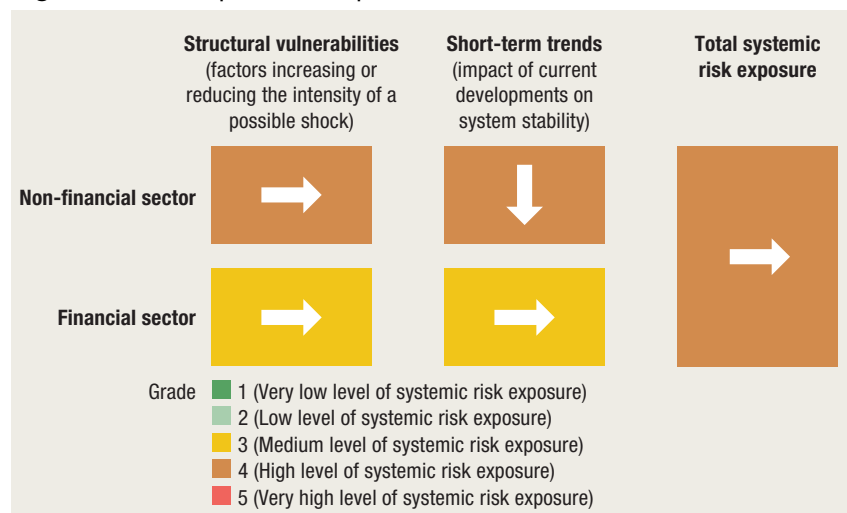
Structural vulnerabilities (factors increasing or reducing the intensity of a possible shock)

Short-term trends (impact of current developments on system stability)

Total systemic risk exposure

Non-financial sector

Financial sector

Grade
1 (Very low level of systemic risk exposure)
2 (Low level of systemic risk exposure)
3 (Medium level of systemic risk exposure)
4 (High level of systemic risk exposure)
5 (Very high level of systemic risk exposure)